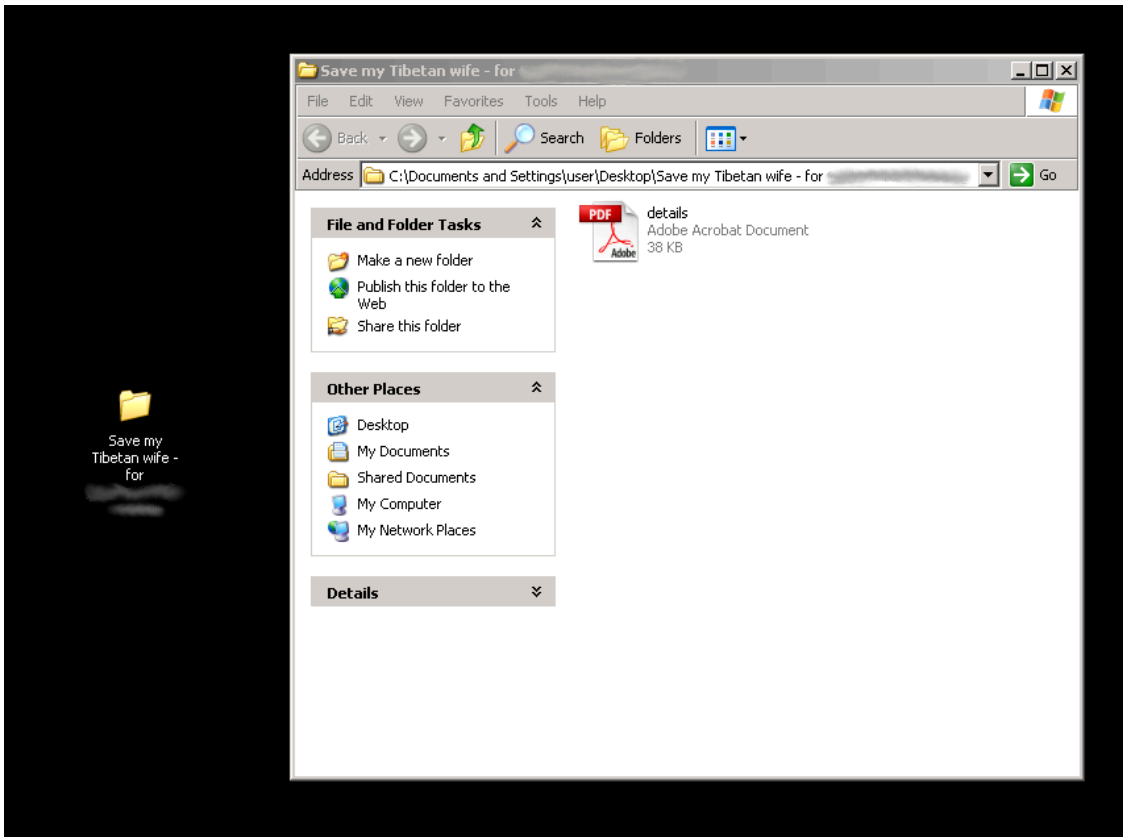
Save my Tibetan wife - for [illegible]

File Edit View Favorites Tools Help

Back Search Folders

Address C:\Documents and Settings\user\Desktop\Save my Tibetan wife - for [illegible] Go

File and Folder Tasks

Make a new folder
Publish this folder to the Web
Share this folder

Other Places

Desktop
My Documents
Shared Documents
My Computer
My Network Places

Details

PDF
Adobe
details
Adobe Acrobat Document
38 KB

Save my Tibetan wife - for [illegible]